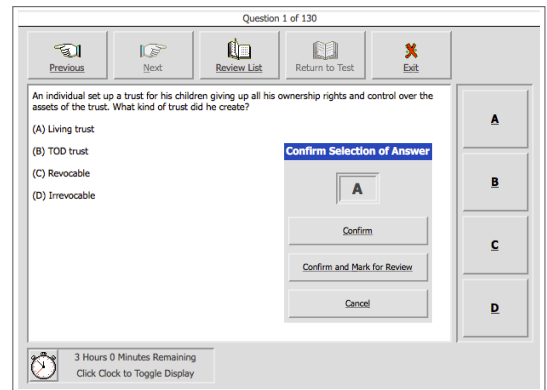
Question 1 of 130

Previous
Next
Review List
Return to Test
Exit

An individual set up a trust for his children giving up all his ownership rights and control over the assets of the trust. What kind of trust did he create?

(A) Living trust

(B) TOD trust

(C) Revocable

(D) Irrevocable

Confirm Selection of Answer

A

Confirm

Confirm and Mark for Review

Cancel

A

B

C

D

3 Hours 0 Minutes Remaining
Click Clock to Toggle Display